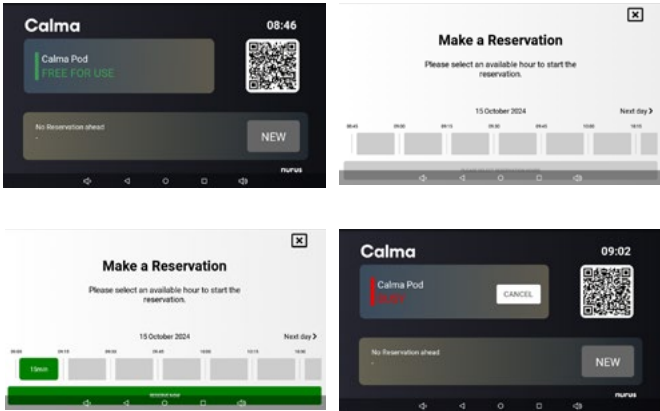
Calma
08:46
Calma Pod
FREE FOR USE
No Reservation ahead
-
NEW
nurus

Make a Reservation
Please select an available hour to start the reservation.
15 October 2024
Next day
08:45
09:00
09:15
09:30
09:45
10:00
10:15

Make a Reservation
Please select an available hour to start the reservation.
15 October 2024
Next day
09:00
09:15
09:30
09:45
10:00
10:15
10:30
15min
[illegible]

Calma
09:02
Calma Pod
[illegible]
CANCEL
No Reservation ahead
-
NEW
nurus